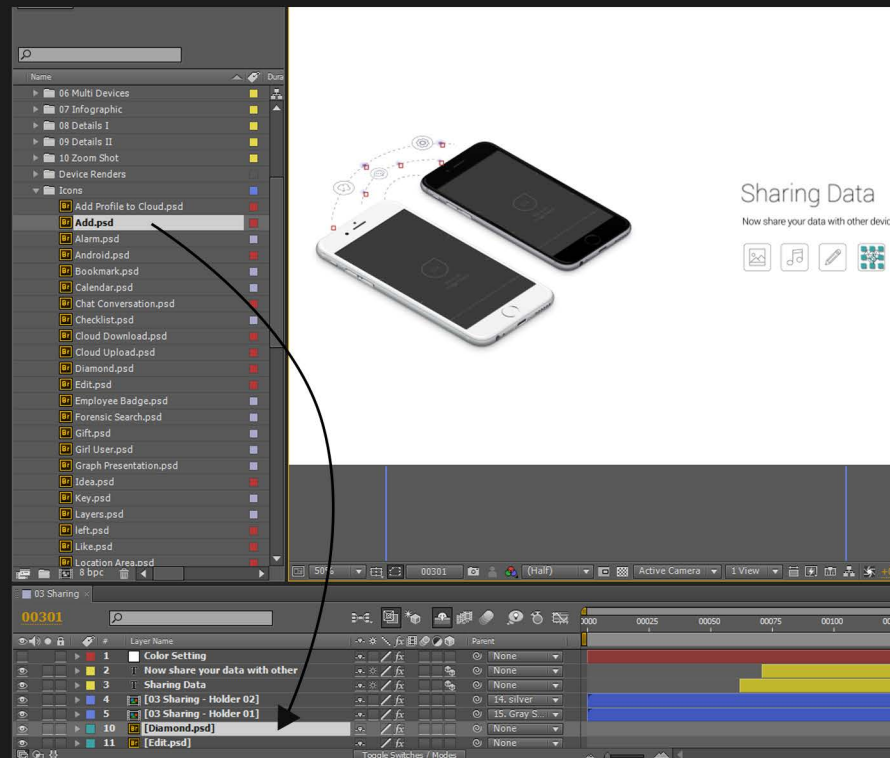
Name
Dura
06 Multi Devices
07 Infographic
08 Details I
09 Details II
10 Zoom Shot
Device Renders
Icons
Add Profile to Cloud.psd
Add.psd
Alarm.psd
Android.psd
Bookmark.psd
Calendar.psd
Chat Conversation.psd
Checklist.psd
Cloud Download.psd
Cloud Upload.psd
Diamond.psd
Edit.psd
Employee Badge.psd
Forensic Search.psd
Gift.psd
Girl User.psd
Graph Presentation.psd
Idea.psd
Key.psd
Layers.psd
left.psd
Like.psd
Location Area.psd
8 bpc

Sharing Data
Now share your data with other devic

50%
00301
(Half)
Active Camera
1 View

03 Sharing
00301

| # | Layer Name | Parent |
|---|---|---|
| 1 | Color Setting | None |
| 2 | Now share your data with other | None |
| 3 | Sharing Data | None |
| 4 | [03 Sharing - Holder 02] | 14. silver |
| 5 | [03 Sharing - Holder 01] | 15. Gray S... |
| 10 | [Diamond.psd] | None |
| 11 | [Edit.psd] | None |

0000
00025
00050
00075
00100
Toggle Switches / Modes